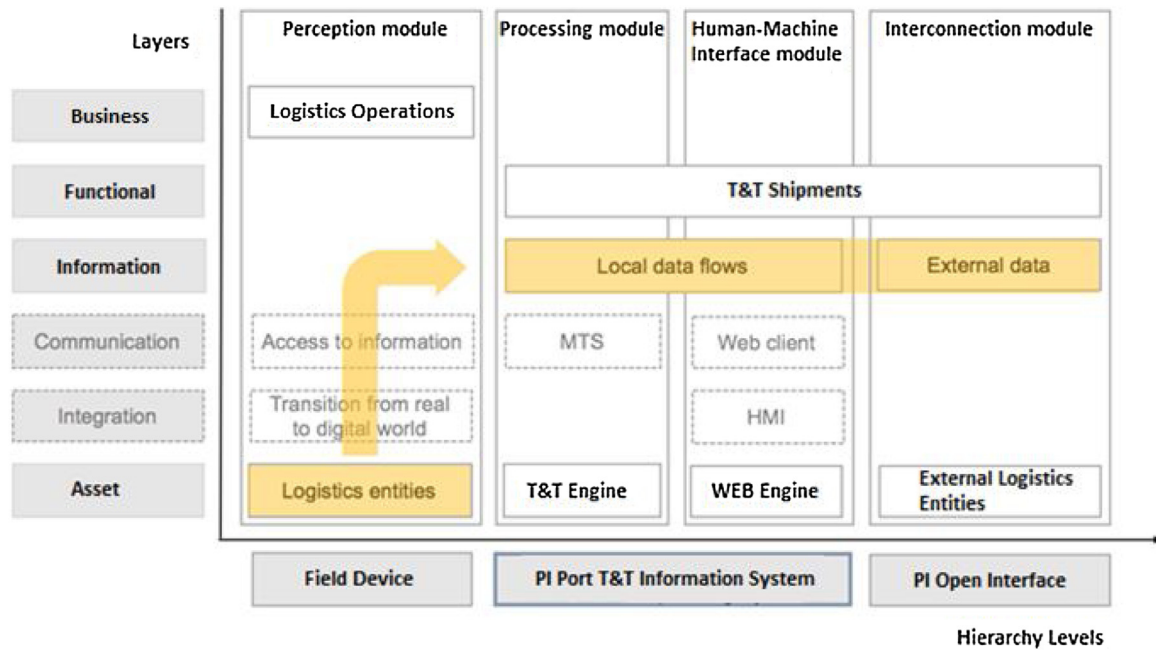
Layers

Perception module

Processing module

Human-Machine Interface module

Interconnection module

Business

Logistics Operations

Functional

T&T Shipments

Information

Local data flows

External data

Communication

Access to information

MTS

Web client

Integration

Transition from real to digital world

HMI

Asset

Logistics entities

T&T Engine

WEB Engine

External Logistics Entities

Field Device

PI Port T&T Information System

PI Open Interface

Hierarchy Levels